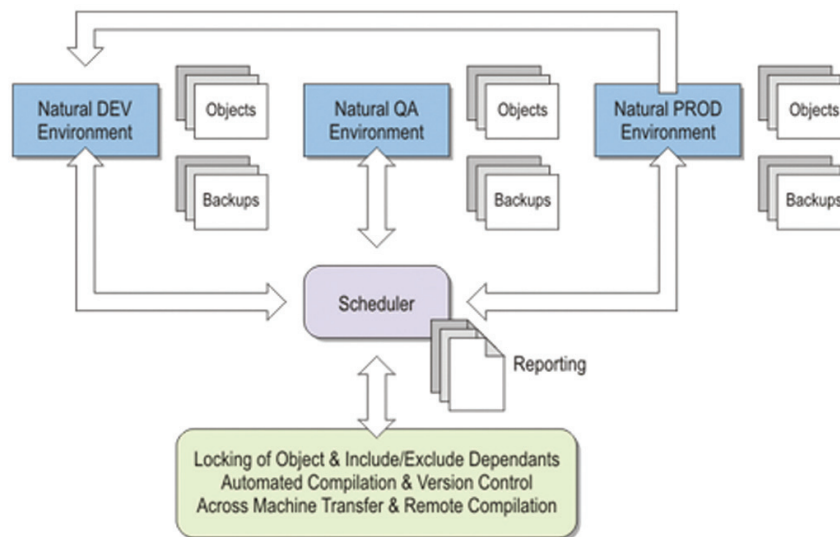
Natural DEV Environment

Objects

Backups

Natural QA Environment

Objects

Backups

Natural PROD Environment

Objects

Backups

Scheduler

Reporting

Locking of Object & Include/Exclude Dependants
Automated Compilation & Version Control
Across Machine Transfer & Remote Compilation